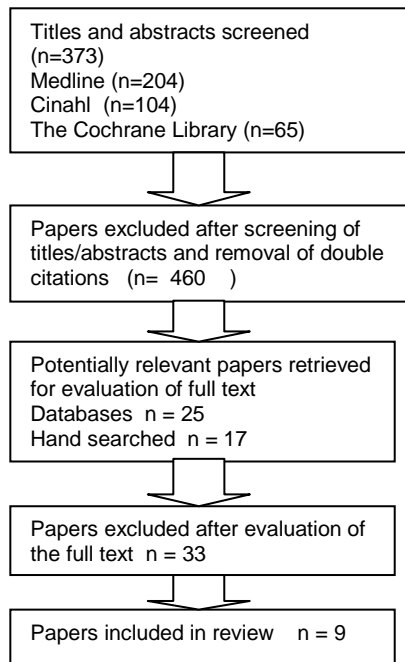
Titles and abstracts screened (n=373)
Medline (n=204)
Cinahl (n=104)
The Cochrane Library (n=65)

Papers excluded after screening of titles/abstracts and removal of double citations (n= 460 )

Potentially relevant papers retrieved for evaluation of full text
Databases n = 25
Hand searched n = 17

Papers excluded after evaluation of the full text n = 33

Papers included in review n = 9